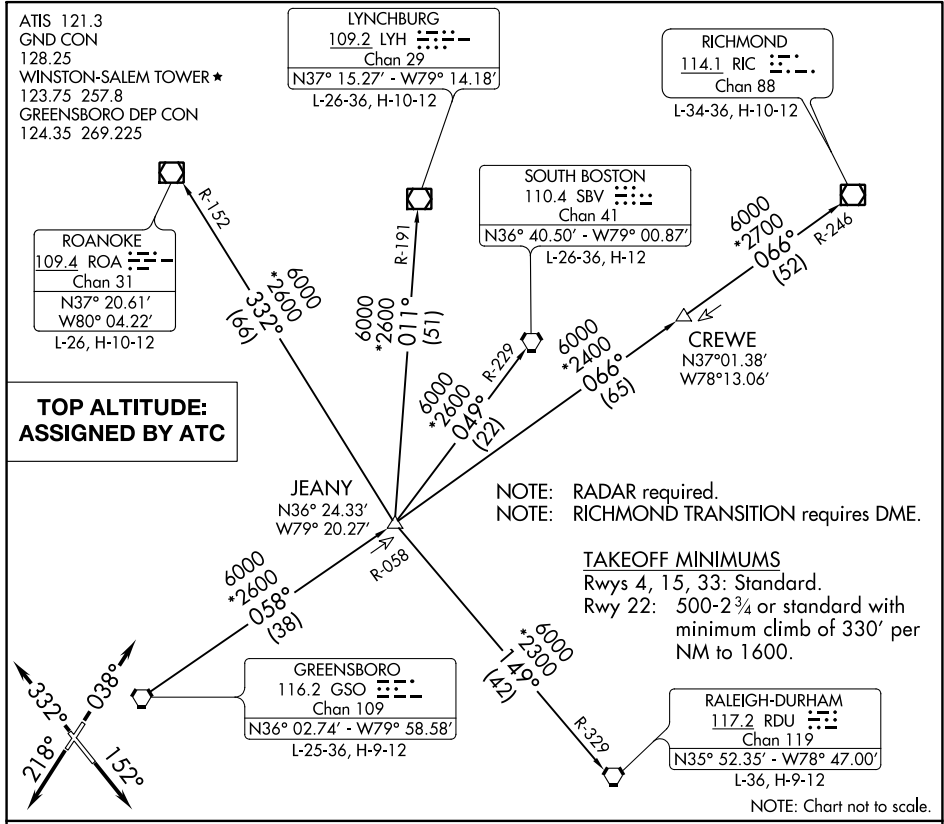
ATIS 121.3
GND CON
128.25
WINSTON-SALEM TOWER ★
123.75 257.8
GREENSBORO DEP CON
124.35 269.225

LYNCHBURG
109.2 LYH
Chan 29
N37° 15.27′ - W79° 14.18′
L-26-36, H-10-12

RICHMOND
114.1 RIC
Chan 88
L-34-36, H-10-12

SOUTH BOSTON
110.4 SBV
Chan 41
N36° 40.50′ - W79° 00.87′
L-26-36, H-12

ROANOKE
109.4 ROA
Chan 31
N37° 20.61′
W80° 04.22′
L-26, H-10-12

R-152
6000
*2600
332°
(66)

R-191
6000
*2600
011°
(51)

R-229
6000
*2600
049°
(22)

6000
*2400
066°
(65)

6000
*2700
066°
(52)
R-246

CREWE
N37°01.38′
W78°13.06′

TOP ALTITUDE:
ASSIGNED BY ATC

JEANY
N36° 24.33′
W79° 20.27′

R-058

NOTE: RADAR required.
NOTE: RICHMOND TRANSITION requires DME.

TAKEOFF MINIMUMS
Rwys 4, 15, 33: Standard.
Rwy 22: 500-2¾ or standard with minimum climb of 330′ per NM to 1600.

6000
*2600
058°
(38)

*6000
*2300
149°
(42)

R-329

GREENSBORO
116.2 GSO
Chan 109
N36° 02.74′ - W79° 58.58′
L-25-36, H-9-12

RALEIGH-DURHAM
117.2 RDU
Chan 119
N35° 52.35′ - W78° 47.00′
L-36, H-9-12

332°
038°
218°
152°

NOTE: Chart not to scale.